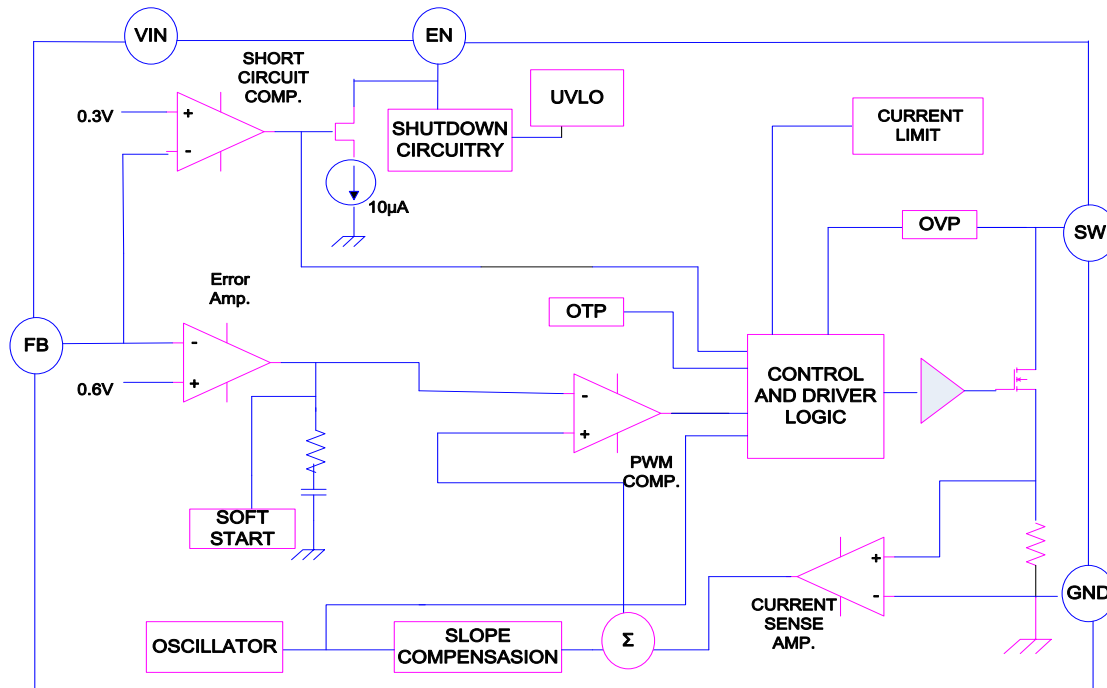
VIN
EN
SHORT CIRCUIT COMP.
0.3V
+
-
UVLO
SHUTDOWN CIRCUITRY
CURRENT LIMIT
10µA
OVP
SW
Error Amp.
FB
-
+
0.6V
OTP
CONTROL AND DRIVER LOGIC
-
+
PWM COMP.
SOFT START
+
-
CURRENT SENSE AMP.
GND
OSCILLATOR
SLOPE COMPENSASION
Σ